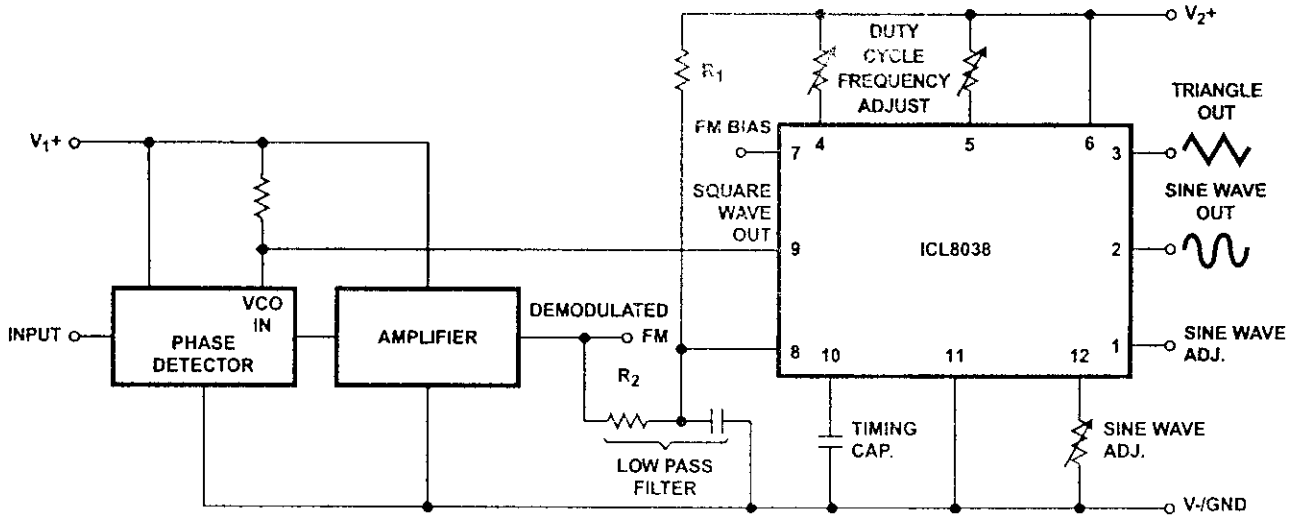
$V_2+$

DUTY CYCLE FREQUENCY ADJUST

$R_1$

TRIANGLE OUT

$V_1+$

FM BIAS

7

4

5

6

3

SQUARE WAVE OUT

SINE WAVE OUT

9

ICL8038

2

VCO IN

PHASE DETECTOR

AMPLIFIER

DEMODULATED FM

INPUT

8

10

11

12

1

SINE WAVE ADJ.

$R_2$

TIMING CAP.

SINE WAVE ADJ.

LOW PASS FILTER

V-/GND